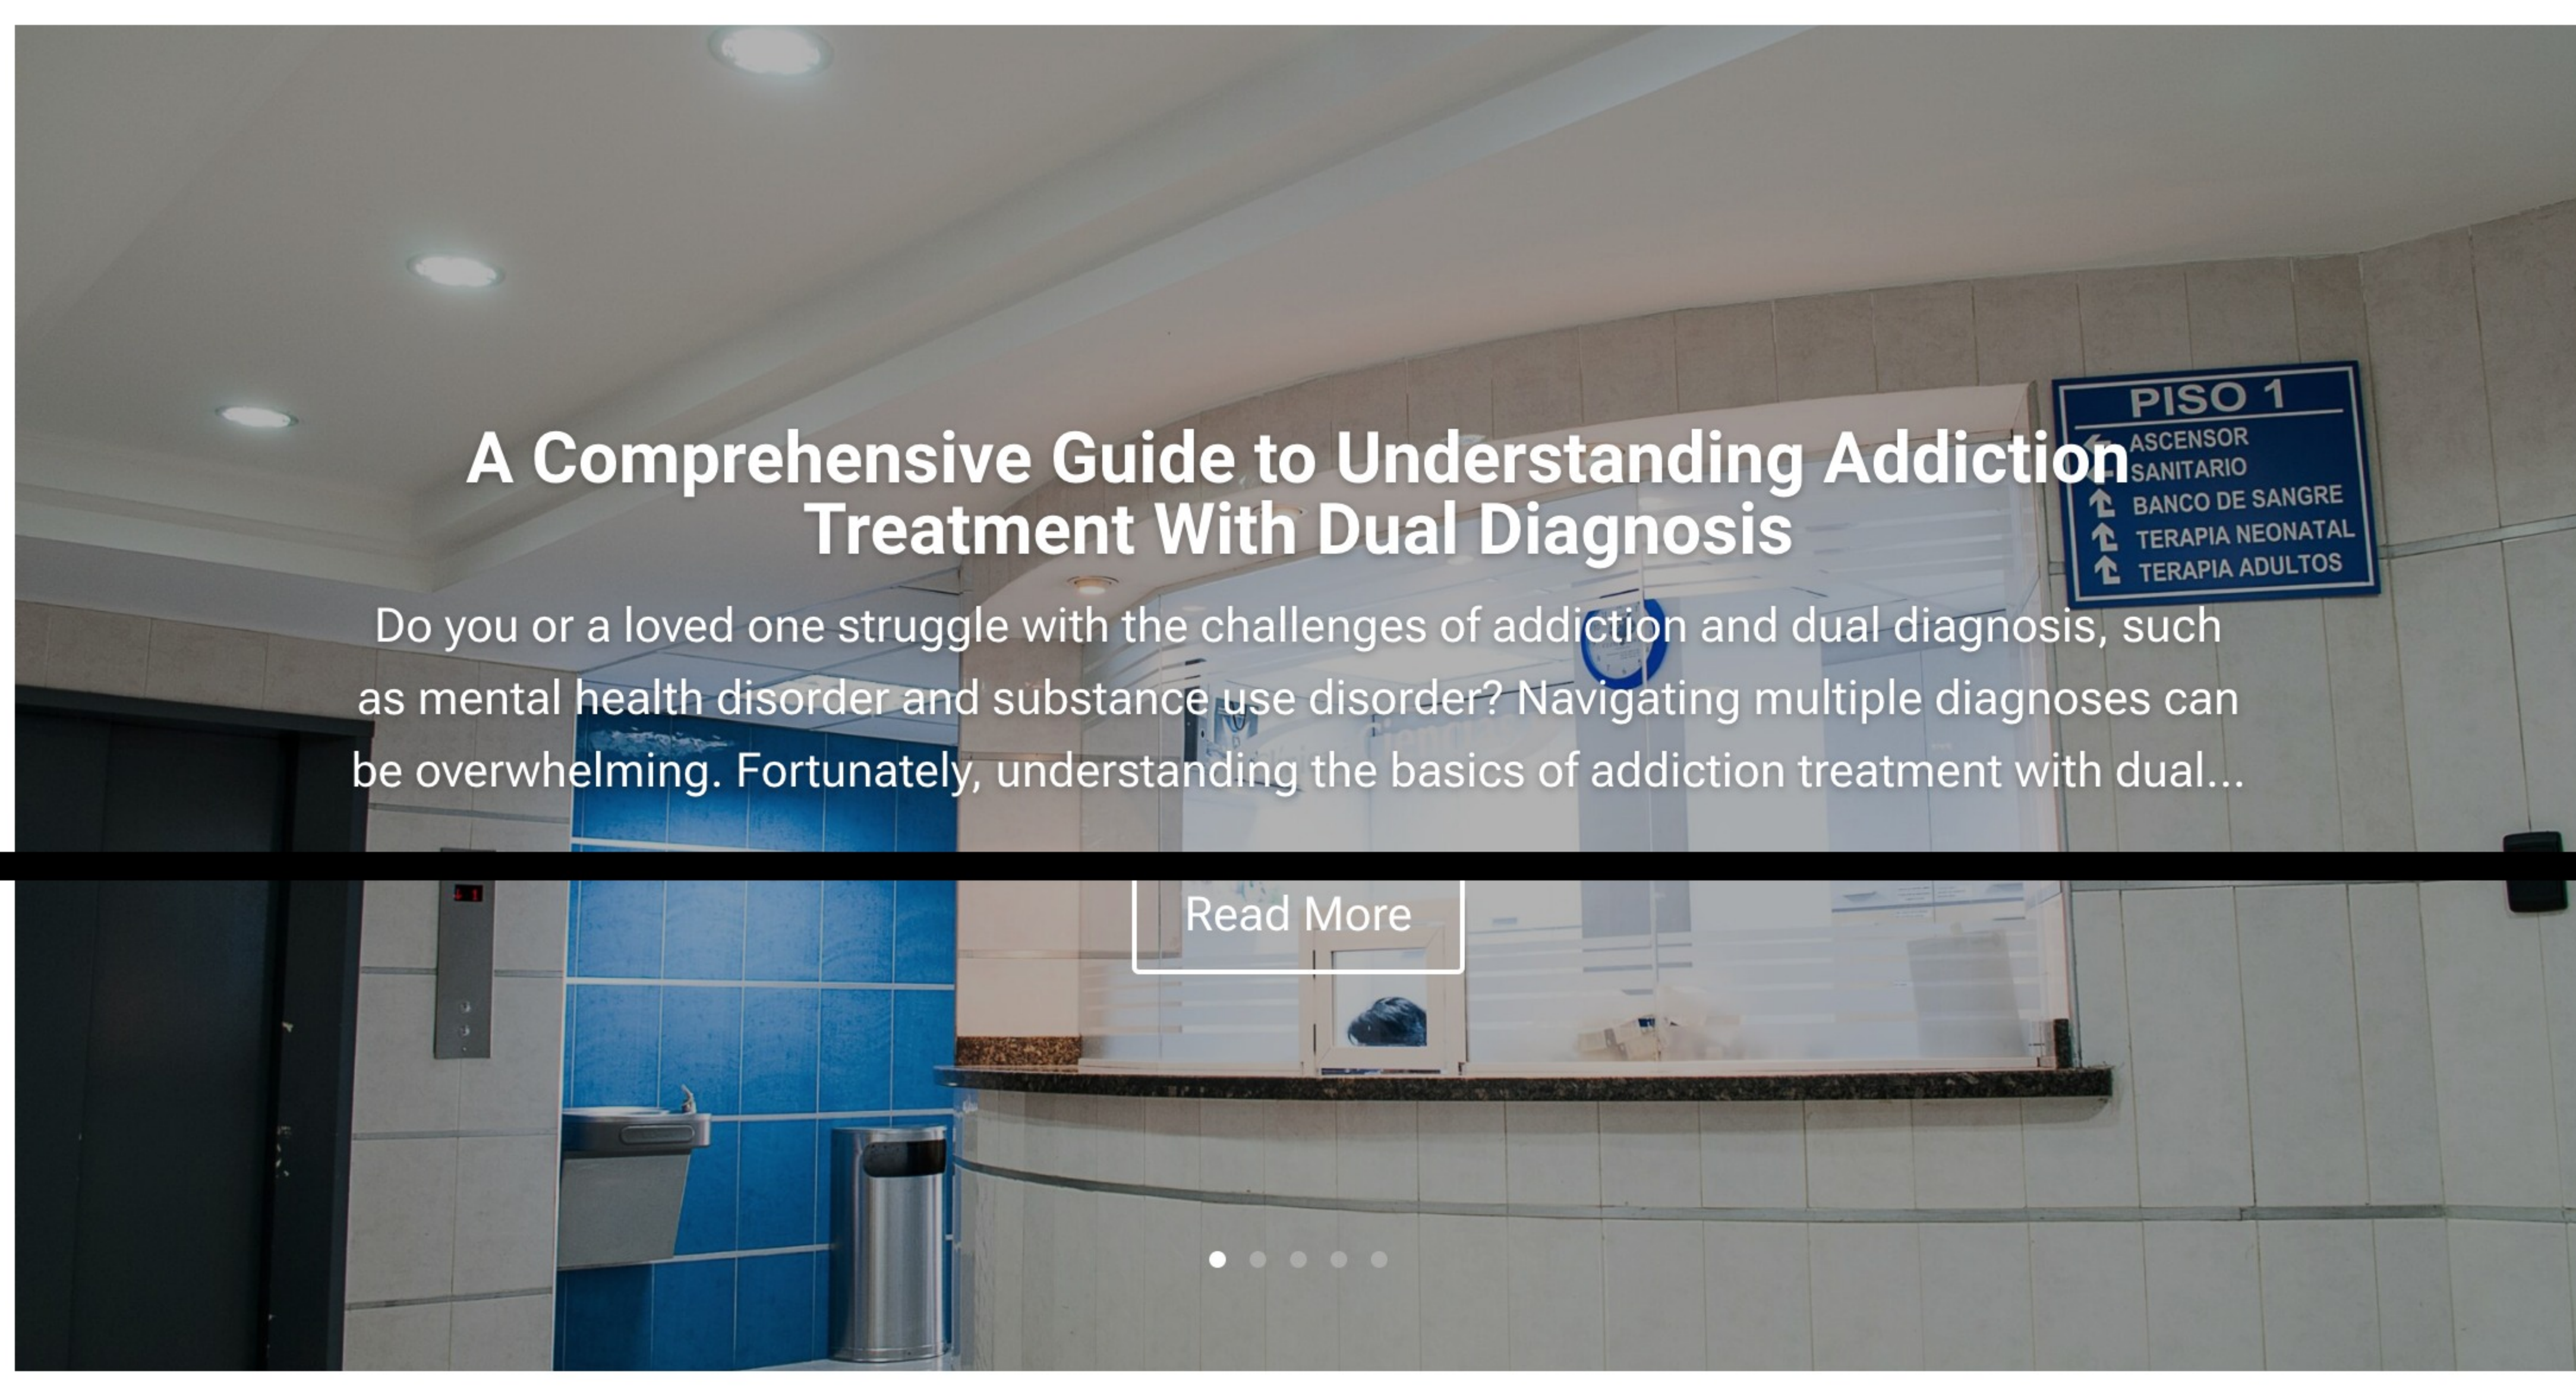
PISO 1
ASCENSOR
SANITARIO
BANCO DE SANGRE
TERAPIA NEONATAL
TERAPIA ADULTOS

A Comprehensive Guide to Understanding Addiction Treatment With Dual Diagnosis

Do you or a loved one struggle with the challenges of addiction and dual diagnosis, such as mental health disorder and substance use disorder? Navigating multiple diagnoses can be overwhelming. Fortunately, understanding the basics of addiction treatment with dual...

Read More